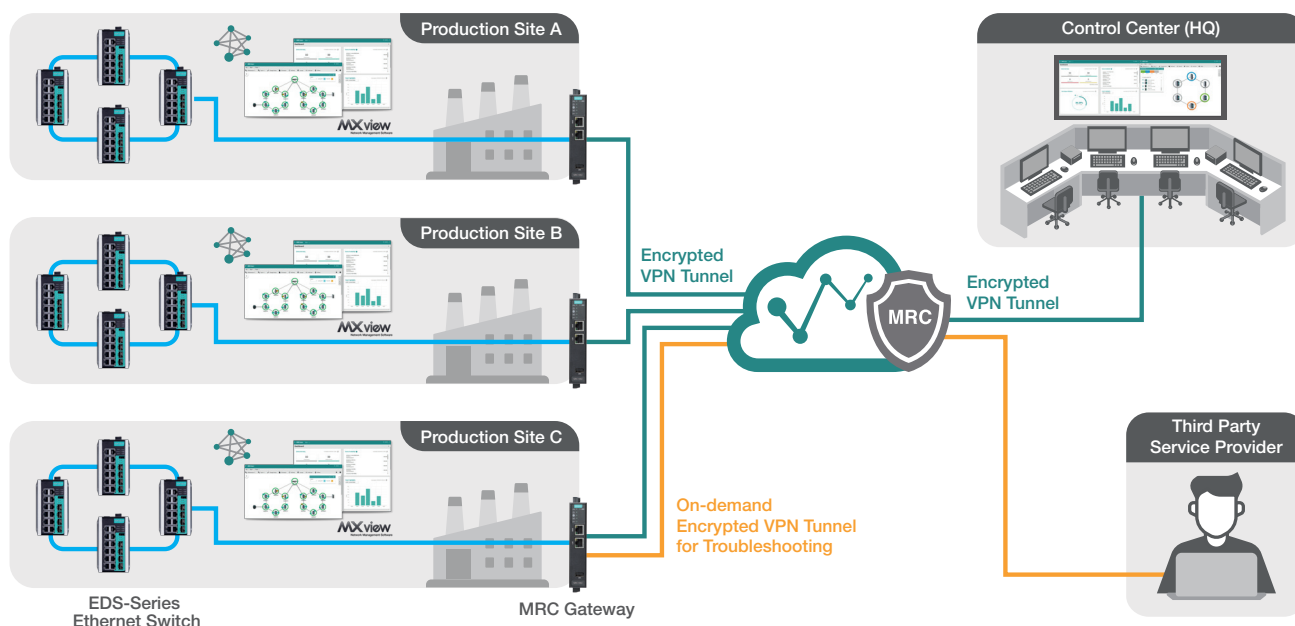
Production Site A

MXview
Network Management Software

Production Site B

MXview
Network Management Software

Production Site C

MXview
Network Management Software

EDS-Series
Ethernet Switch

MRC Gateway

Encrypted
VPN Tunnel

MRC

Encrypted
VPN Tunnel

On-demand
Encrypted VPN Tunnel
for Troubleshooting

Control Center (HQ)

Third Party
Service Provider